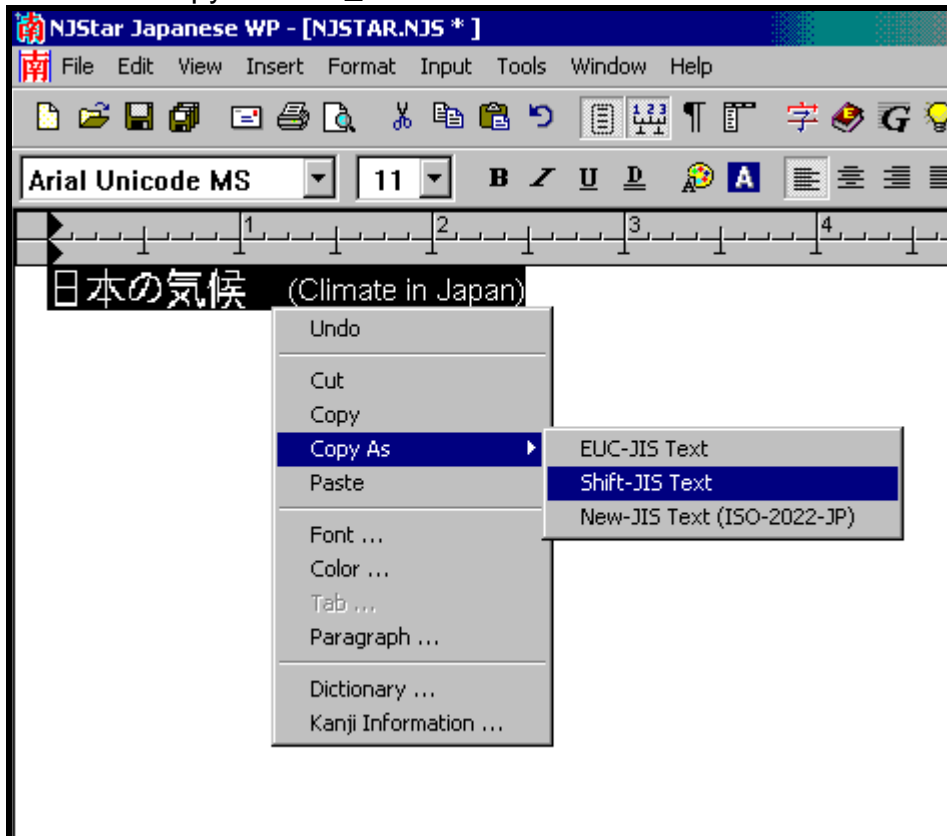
南 NJStar Japanese WP - [NJSTAR.NJS * ]

南 File Edit View Insert Format Input Tools Window Help

字 G

Arial Unicode MS 11 B I U D A

1 2 3 4

日本の気候 (Climate in Japan)

Undo

Cut
Copy
Copy As
Paste

Font ...
Color ...
Tab ...
Paragraph ...

Dictionary ...
Kanji Information ...

EUC-JIS Text
Shift-JIS Text
New-JIS Text (ISO-2022-JP)